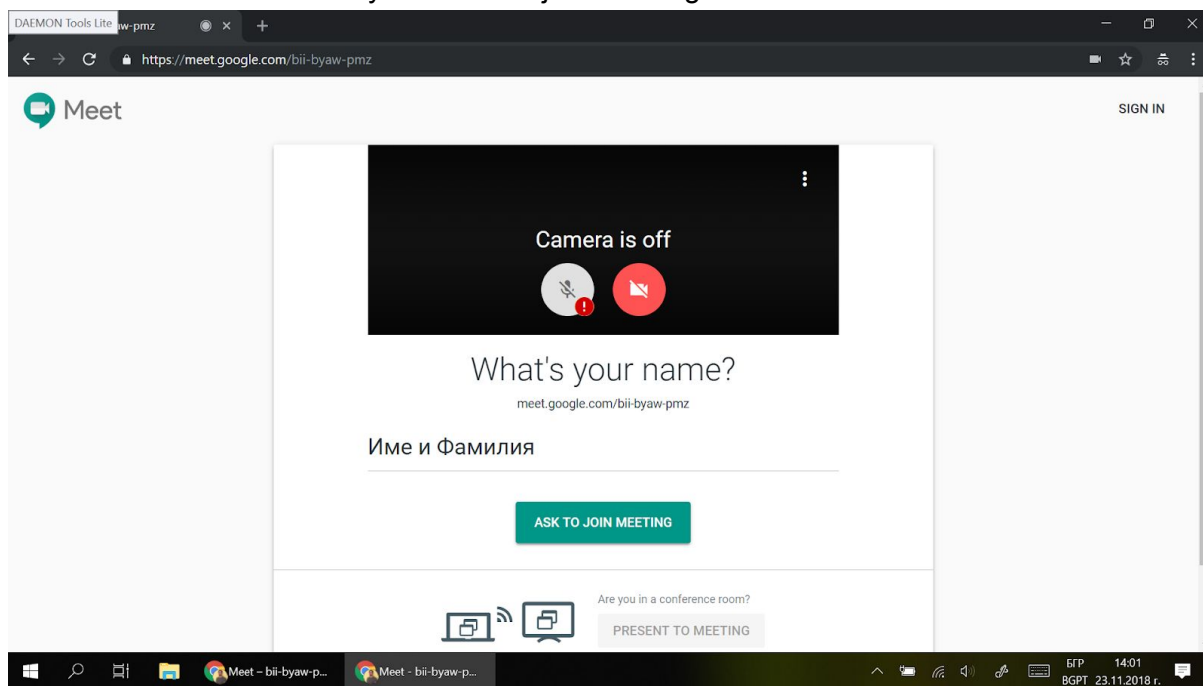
DAEMON Tools Lite w-pmz

https://meet.google.com/bii-byaw-pmz

Meet

SIGN IN

Camera is off

What's your name?

meet.google.com/bii-byaw-pmz

Име и Фамилия

ASK TO JOIN MEETING

Are you in a conference room?

PRESENT TO MEETING

Meet – bii-byaw-p...

Meet - bii-byaw-p...

БГР BGPT

14:01 23.11.2018 г.